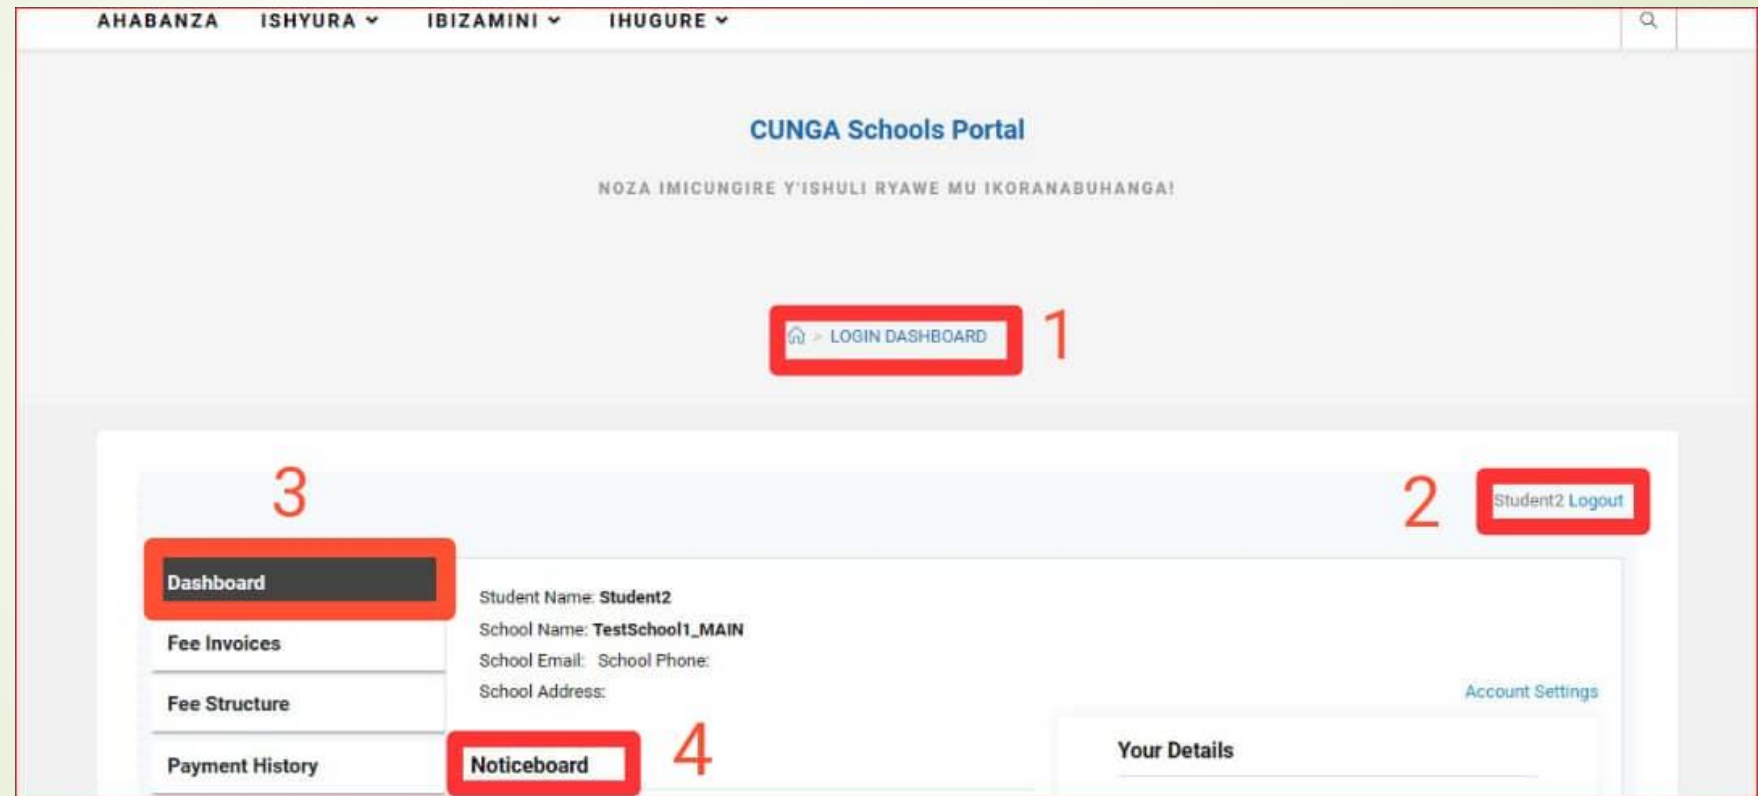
AHABANZA ISHYURA ⌄ IBIZAMINI ⌄ IHUGURE ⌄

CUNGA Schools Portal

NOZA IMICUNGIRE Y'ISHULI RYAWE MU IKORANABUHANGA!

> LOGIN DASHBOARD

1

3

2

Student2 Logout

Dashboard

Fee Invoices

Fee Structure

Payment History

Student Name: Student2

School Name: TestSchool1_MAIN

School Email: School Phone:

School Address:

Account Settings

Noticeboard

4

Your Details